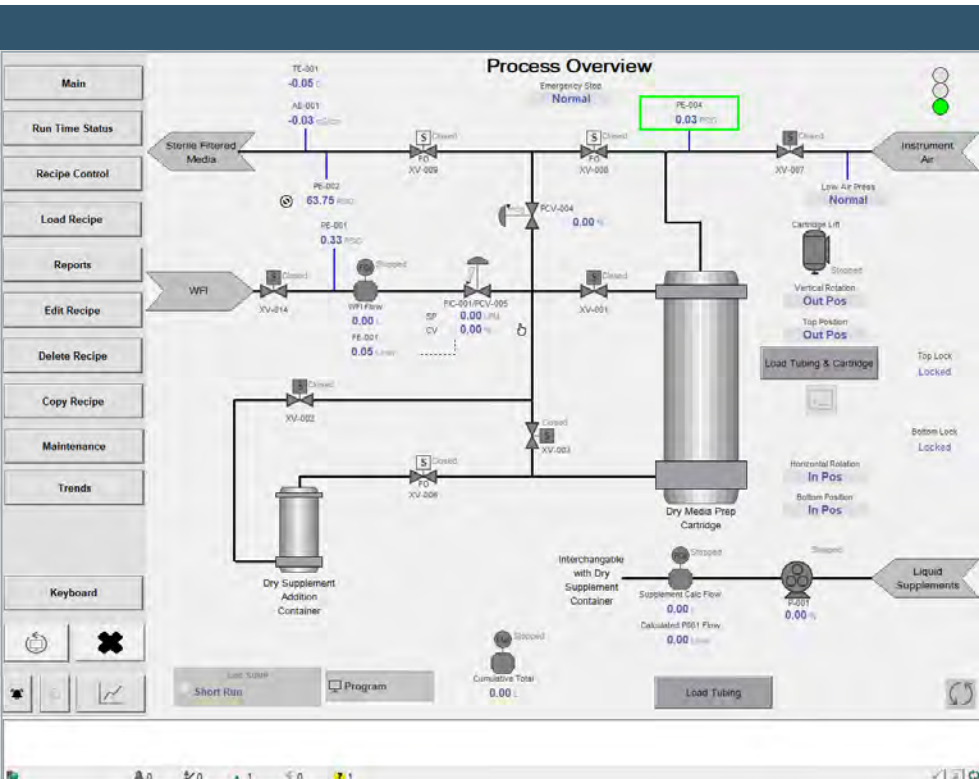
Main
Run Time Status
Recipe Control
Load Recipe
Reports
Edit Recipe
Delete Recipe
Copy Recipe
Maintenance
Trends
Keyboard

Process Overview

TE-001
-0.05 C
AE-001
-0.03

Emergency Stop
Normal

PE-004
0.03 PSIG

Sterile Filtered Media

S Closed
FO
XV-009

S Closed
FO
XV-008

S Closed
XV-007

Instrument Air

Low Air Press
Normal

PE-002
63.75 PSIG

PCV-004
0.00 %

PE-001
0.33 PSIG

WFI

S Closed
XV-014

Stopped
WFI Flow
0.00 L
FE-001
0.05

FIC-001/PCV-005
SP 0.00 LPM
CV 0.00 %

S Closed
XV-001

Cartridge Lift
Stopped
Vertical Rotation
Out Pos
Top Position
Out Pos

Load Tubing & Cartridge

Top Lock
Locked

Bottom Lock
Locked

S Closed
XV-002

Closed
S
XV-003

S Closed
FO
XV-006

Horizontal Rotation
In Pos
Bottom Position
In Pos

Dry Media Prep Cartridge

Dry Supplement Addition Container

Interchangable with Dry Supplement Container

Stopped
Supplement Calc Flow
0.00 L
Calculated P001 Flow
0.00

Stopped
P-001
0.00 %

Liquid Supplements

Stopped
Cumulative Total
0.00 L

Short Run
Program
Load Tubing